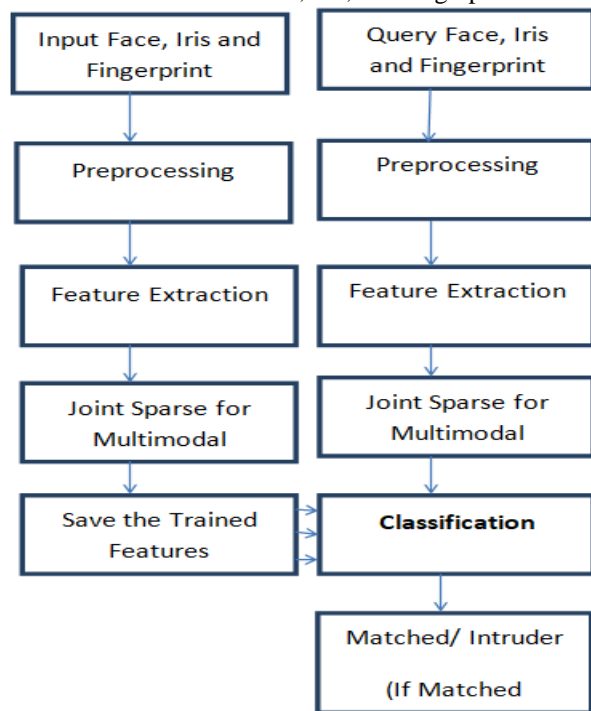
Input Face, Iris and Fingerprint

Preprocessing

Feature Extraction

Joint Sparse for Multimodal

Save the Trained Features

Query Face, Iris and Fingerprint

Preprocessing

Feature Extraction

Joint Sparse for Multimodal

**Classification**

Matched/ Intruder

(If Matched